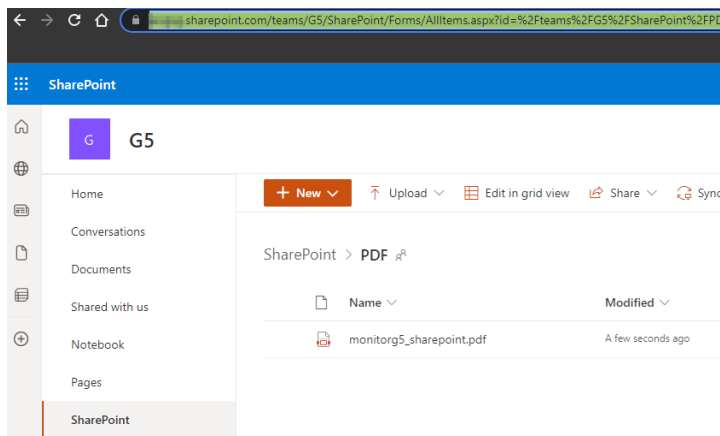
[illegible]sharepoint.com/teams/G5/SharePoint/Forms/AllItems.aspx?id=%2Fteams%2FG5%2FSharePoint%2FPD

SharePoint

G

G5

Home

Conversations

Documents

Shared with us

Notebook

Pages

SharePoint

+ New

Upload

Edit in grid view

Share

Sync

SharePoint > PDF

Name

Modified

monitorg5_sharepoint.pdf

A few seconds ago